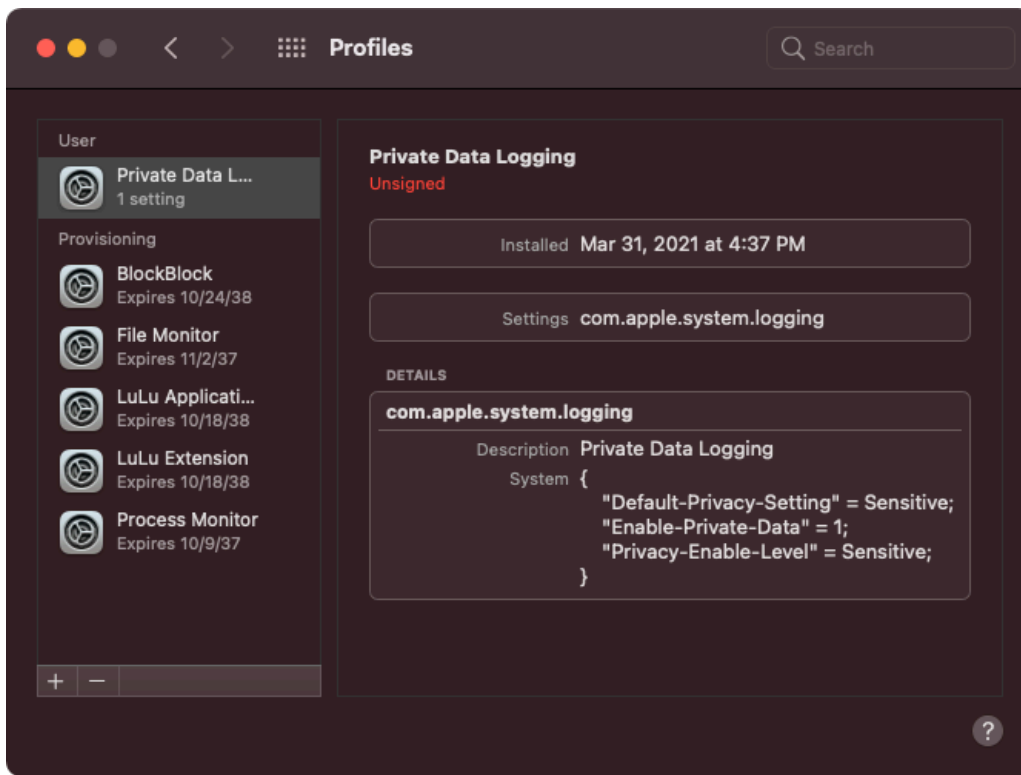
Profiles

Search

User

Private Data L...
1 setting

Provisioning

BlockBlock
Expires 10/24/38

File Monitor
Expires 11/2/37

LuLu Applicati...
Expires 10/18/38

LuLu Extension
Expires 10/18/38

Process Monitor
Expires 10/9/37

+ −

Private Data Logging
Unsigned

Installed Mar 31, 2021 at 4:37 PM

Settings com.apple.system.logging

DETAILS

com.apple.system.logging

Description Private Data Logging

System {
"Default-Privacy-Setting" = Sensitive;
"Enable-Private-Data" = 1;
"Privacy-Enable-Level" = Sensitive;
}

?